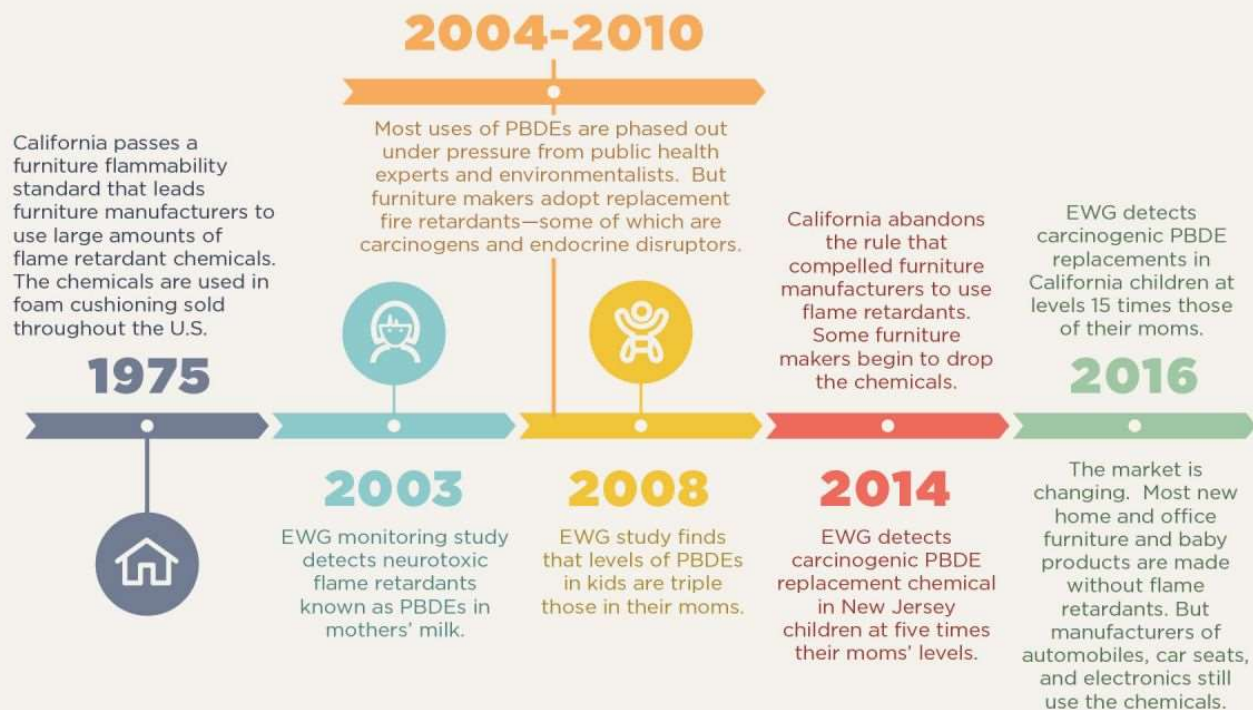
2004-2010

Most uses of PBDEs are phased out under pressure from public health experts and environmentalists. But furniture makers adopt replacement fire retardants—some of which are carcinogens and endocrine disruptors.

California passes a furniture flammability standard that leads furniture manufacturers to use large amounts of flame retardant chemicals. The chemicals are used in foam cushioning sold throughout the U.S.

1975

2003

EWG monitoring study detects neurotoxic flame retardants known as PBDEs in mothers' milk.

2008

EWG study finds that levels of PBDEs in kids are triple those in their moms.

California abandons the rule that compelled furniture manufacturers to use flame retardants. Some furniture makers begin to drop the chemicals.

2014

EWG detects carcinogenic PBDE replacement chemical in New Jersey children at five times their moms' levels.

EWG detects carcinogenic PBDE replacements in California children at levels 15 times those of their moms.

2016

The market is changing. Most new home and office furniture and baby products are made without flame retardants. But manufacturers of automobiles, car seats, and electronics still use the chemicals.